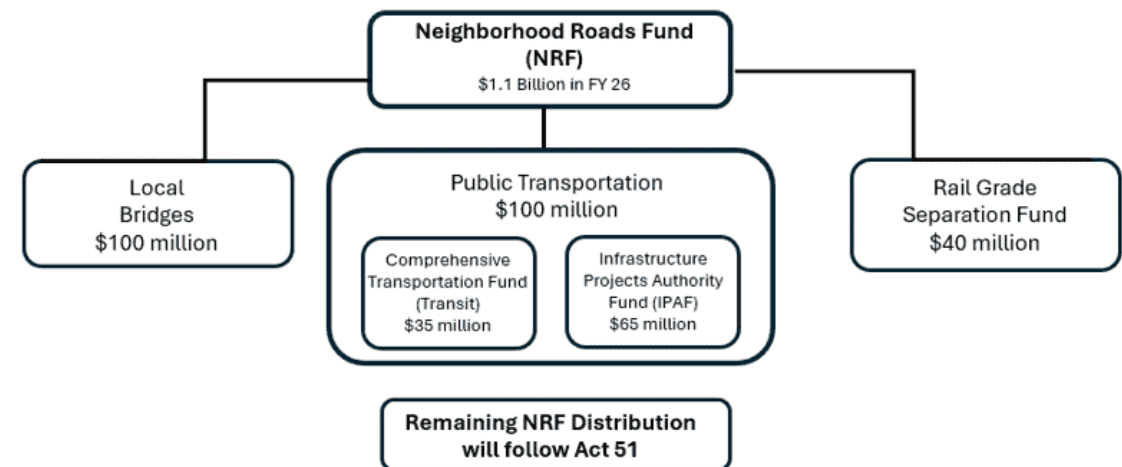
Neighborhood Roads Fund (NRF)
$1.1 Billion in FY 26

Local Bridges
$100 million

Public Transportation
$100 million

Comprehensive Transportation Fund (Transit)
$35 million

Infrastructure Projects Authority Fund (IPAF)
$65 million

Rail Grade Separation Fund
$40 million

Remaining NRF Distribution will follow Act 51